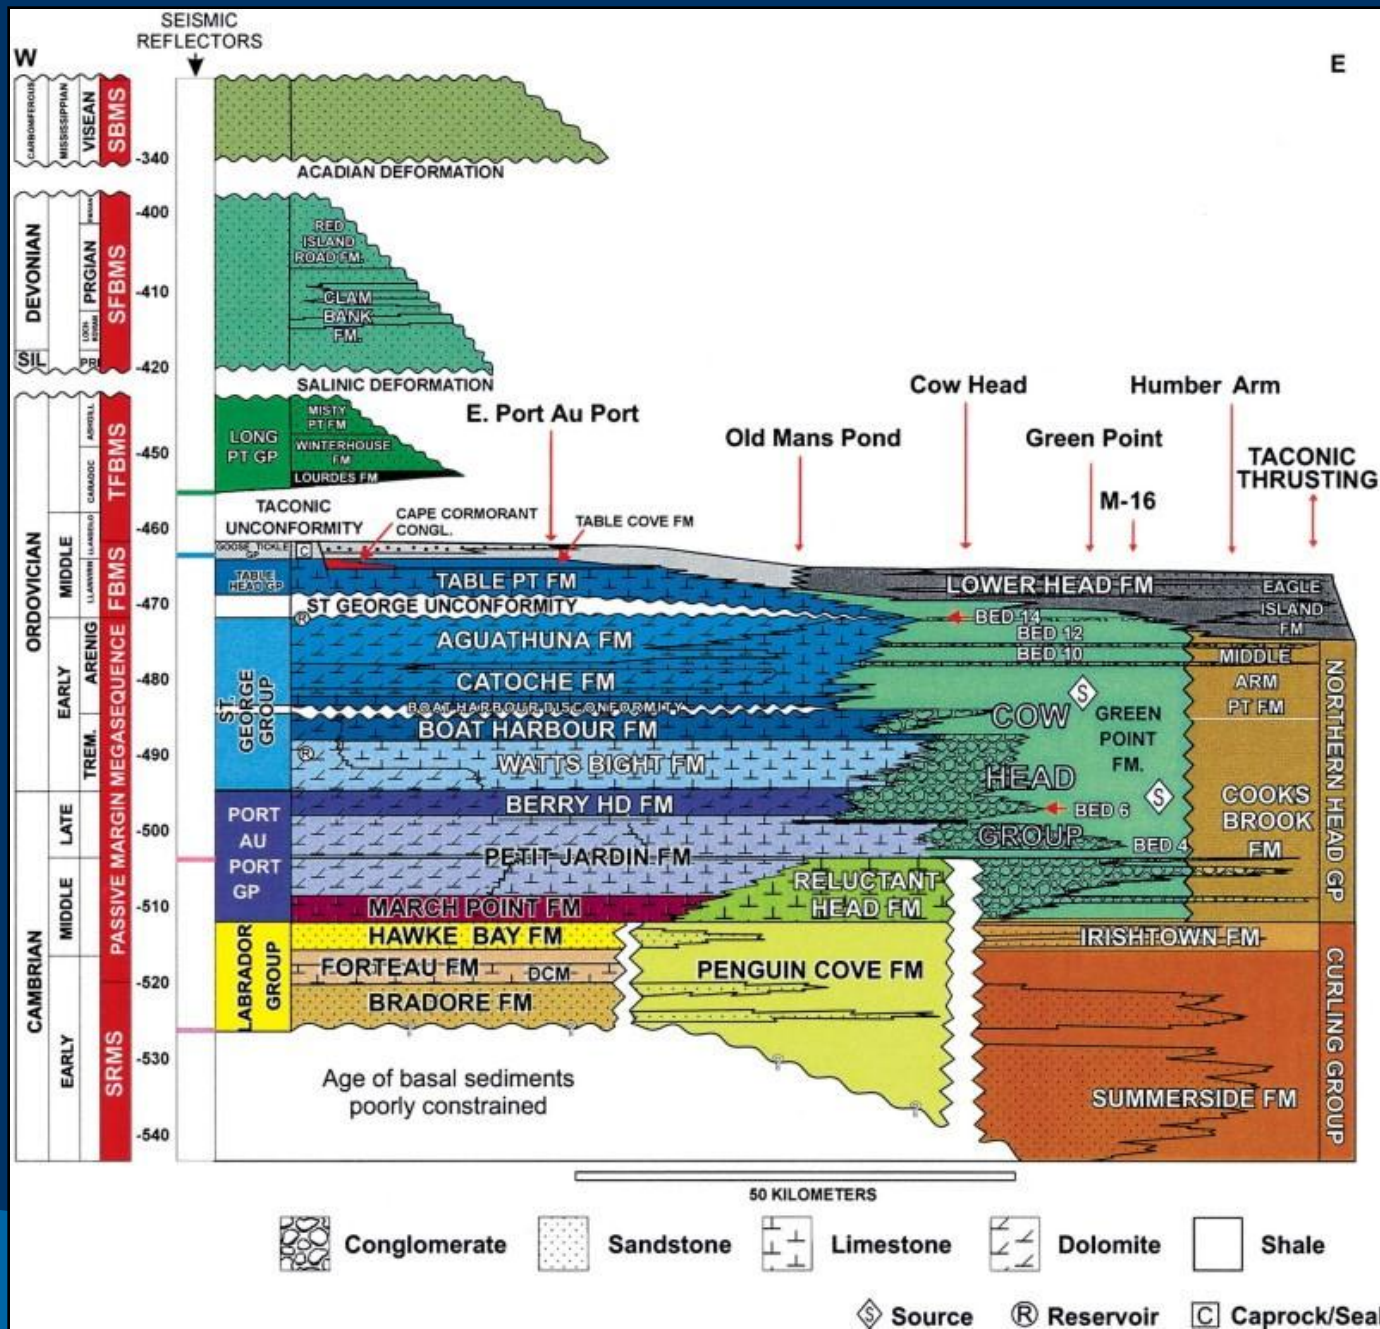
W

SEISMIC REFLECTORS

E

CARBONIFEROUS MISSISSIPPIAN VISEAN SBMS

DEVONIAN PRGIAN SFBMS

SIL PRI

ORDOVICIAN MIDDLE EARLY ARENIG TREM. TFBMS FBMS

CAMBRIAN LATE MIDDLE EARLY PASSIVE MARGIN MEGASEQUENCE SRMS

-340
-400
-410
-420
-450
-460
-470
-480
-490
-500
-510
-520
-530
-540

ACADIAN DEFORMATION

RED ISLAND ROAD FM.

CLAM BANK FM.

SALINIC DEFORMATION

LONG PT GP

MISTY PT FM

WINTERHOUSE FM

LOURDES FM

E. Port Au Port

Old Mans Pond

Cow Head

Green Point

M-16

Humber Arm

TACONIC THRUSTING

TACONIC UNCONFORMITY

CAPE CORMORANT CONGL.

TABLE COVE FM

GOOSE TICKLE GP

C

TABLE HEAD GP

TABLE PT FM

LOWER HEAD FM

EAGLE ISLAND FM

ST GEORGE UNCONFORMITY

R

AGUATHUNA FM

BED 14

BED 12

BED 10

MIDDLE ARM PT FM

CATOCHE FM

S

ST. GEORGE GROUP

BOAT HARBOUR DISCONFORMITY

BOAT HARBOUR FM

COW HEAD GROUP

GREEN POINT FM.

R

WATTS BIGHT FM

S

COOKS BROOK FM

NORTHERN HEAD GP

PORT AU PORT GP

BERRY HD FM

BED 6

PETIT JARDIN FM

BED 4

RELUCTANT HEAD FM

MARCH POINT FM

LABRADOR GROUP

HAWKE BAY FM

IRISHTOWN FM

FORTEAU FM

DCM

PENGUIN COVE FM

BRADORE FM

CURLING GROUP

Age of basal sediments poorly constrained

SUMMERSIDE FM

50 KILOMETERS

Conglomerate Sandstone Limestone Dolomite Shale

S Source R Reservoir C Caprock/Seal